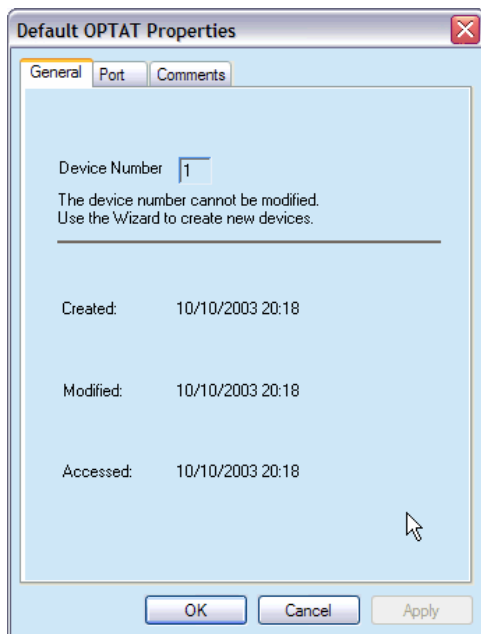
Default OPTAT Properties

General Port Comments

Device Number 1

The device number cannot be modified.
Use the Wizard to create new devices.

Created: 10/10/2003 20:18

Modified: 10/10/2003 20:18

Accessed: 10/10/2003 20:18

OK Cancel Apply